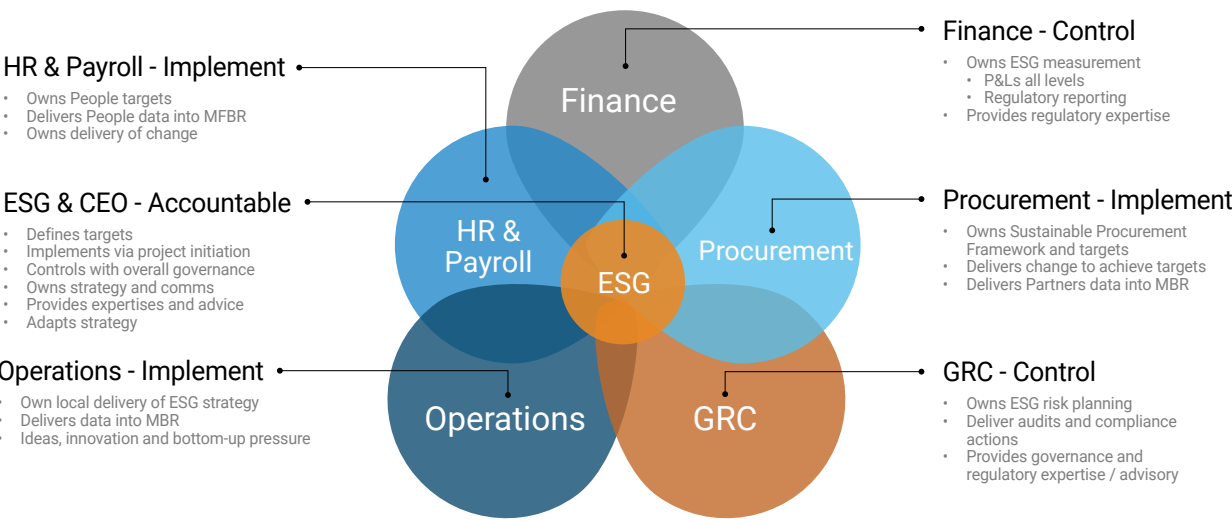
HR & Payroll - Implement
- Owns People targets
- Delivers People data into MFBR
- Owns delivery of change

ESG & CEO - Accountable
- Defines targets
- Implements via project initiation
- Controls with overall governance
- Owns strategy and comms
- Provides expertises and advice
- Adapts strategy

Operations - Implement
- Own local delivery of ESG strategy
- Delivers data into MBR
- Ideas, innovation and bottom-up pressure

Finance

HR & Payroll

ESG

Procurement

Operations

GRC

Finance - Control
- Owns ESG measurement
  - P&Ls all levels
  - Regulatory reporting
- Provides regulatory expertise

Procurement - Implement
- Owns Sustainable Procurement Framework and targets
- Delivers change to achieve targets
- Delivers Partners data into MBR

GRC - Control
- Owns ESG risk planning
- Deliver audits and compliance actions
- Provides governance and regulatory expertise / advisory